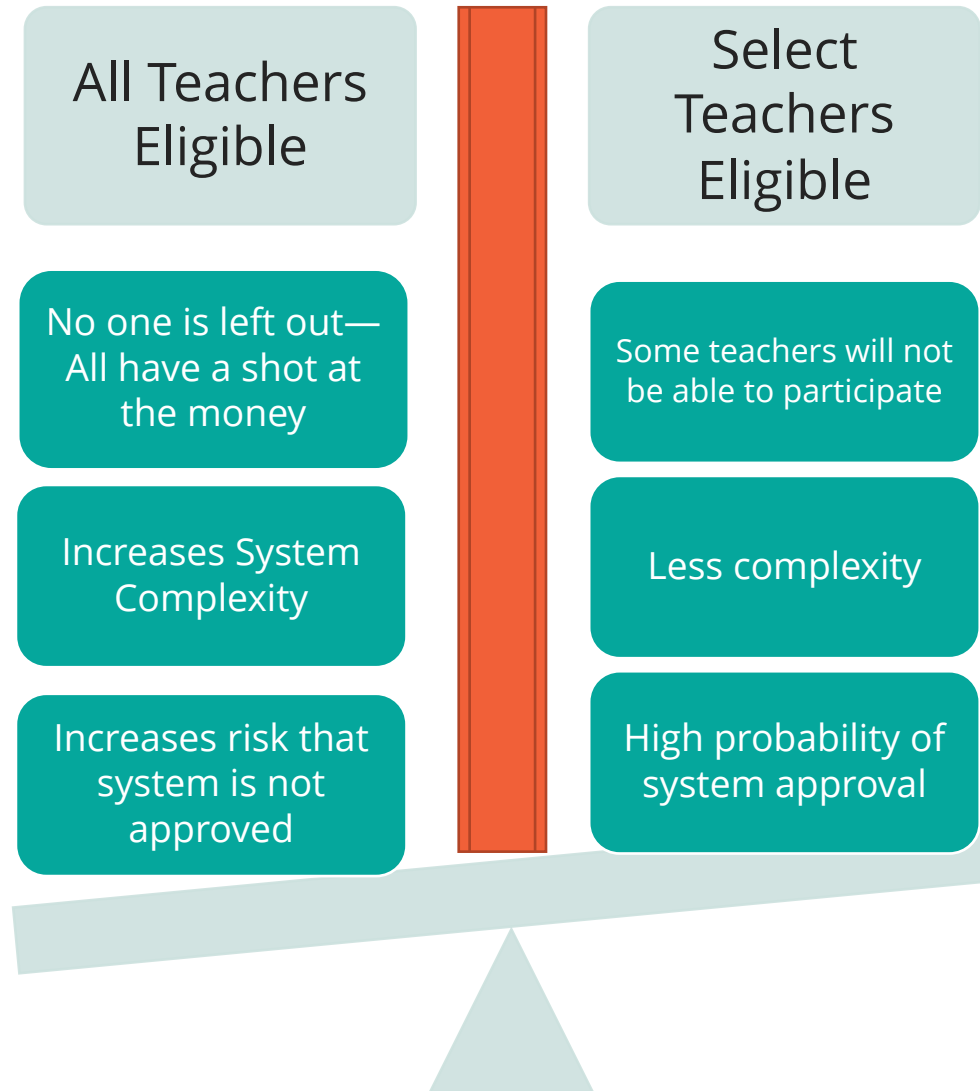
All Teachers Eligible

No one is left out—All have a shot at the money

Increases System Complexity

Increases risk that system is not approved

Select Teachers Eligible

Some teachers will not be able to participate

Less complexity

High probability of system approval